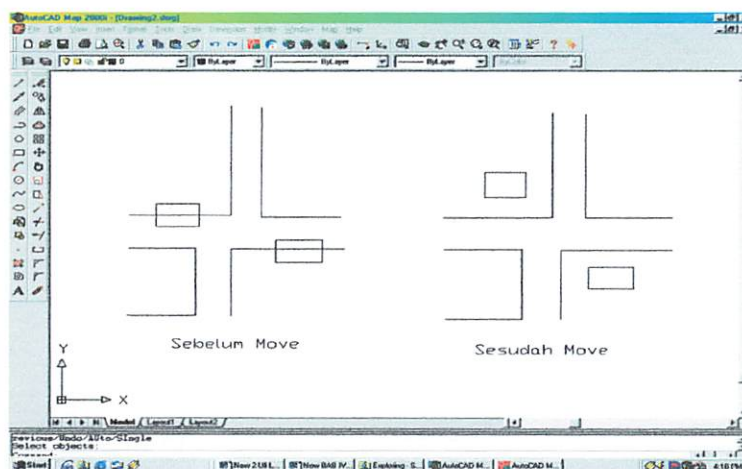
AutoCAD Map 2000i - [Drawing2.dwg]

File Edit View Insert Format Tools Draw Dimension Modify Window Map Help

ByLayer ByLayer ByLayer ByColor

Sebelum Move

Sesudah Move

Y

X

Model Layout1 Layout2

revious/Undo/AUto/Single
Select objects:
Command:

Start

New 2 Ui L... New BAB IV... Exploring - S... AutoCAD M... AutoCAD M...

4:18 PM